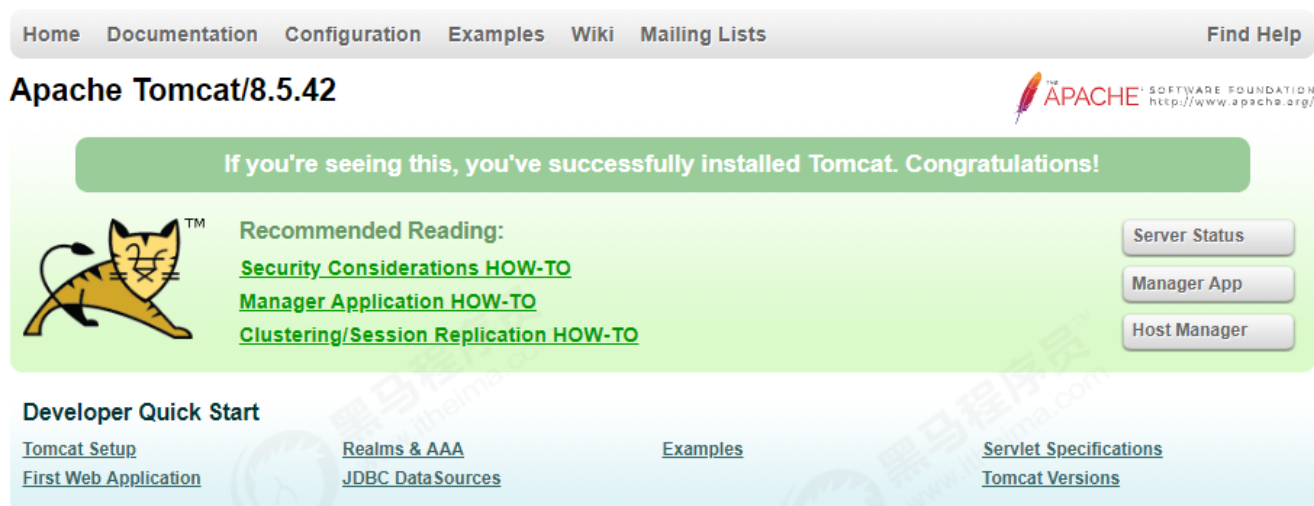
Home Documentation Configuration Examples Wiki Mailing Lists Find Help

Apache Tomcat/8.5.42

THE APACHE SOFTWARE FOUNDATION http://www.apache.org/

If you're seeing this, you've successfully installed Tomcat. Congratulations!

™

Recommended Reading:

Security Considerations HOW-TO

Manager Application HOW-TO

Clustering/Session Replication HOW-TO

Server Status

Manager App

Host Manager

黑马程序员 www.itheima.com

Developer Quick Start

| Tomcat Setup | Realms & AAA | Examples | Servlet Specifications |
|---|---|---|---|
| First Web Application | JDBC DataSources | | Tomcat Versions |